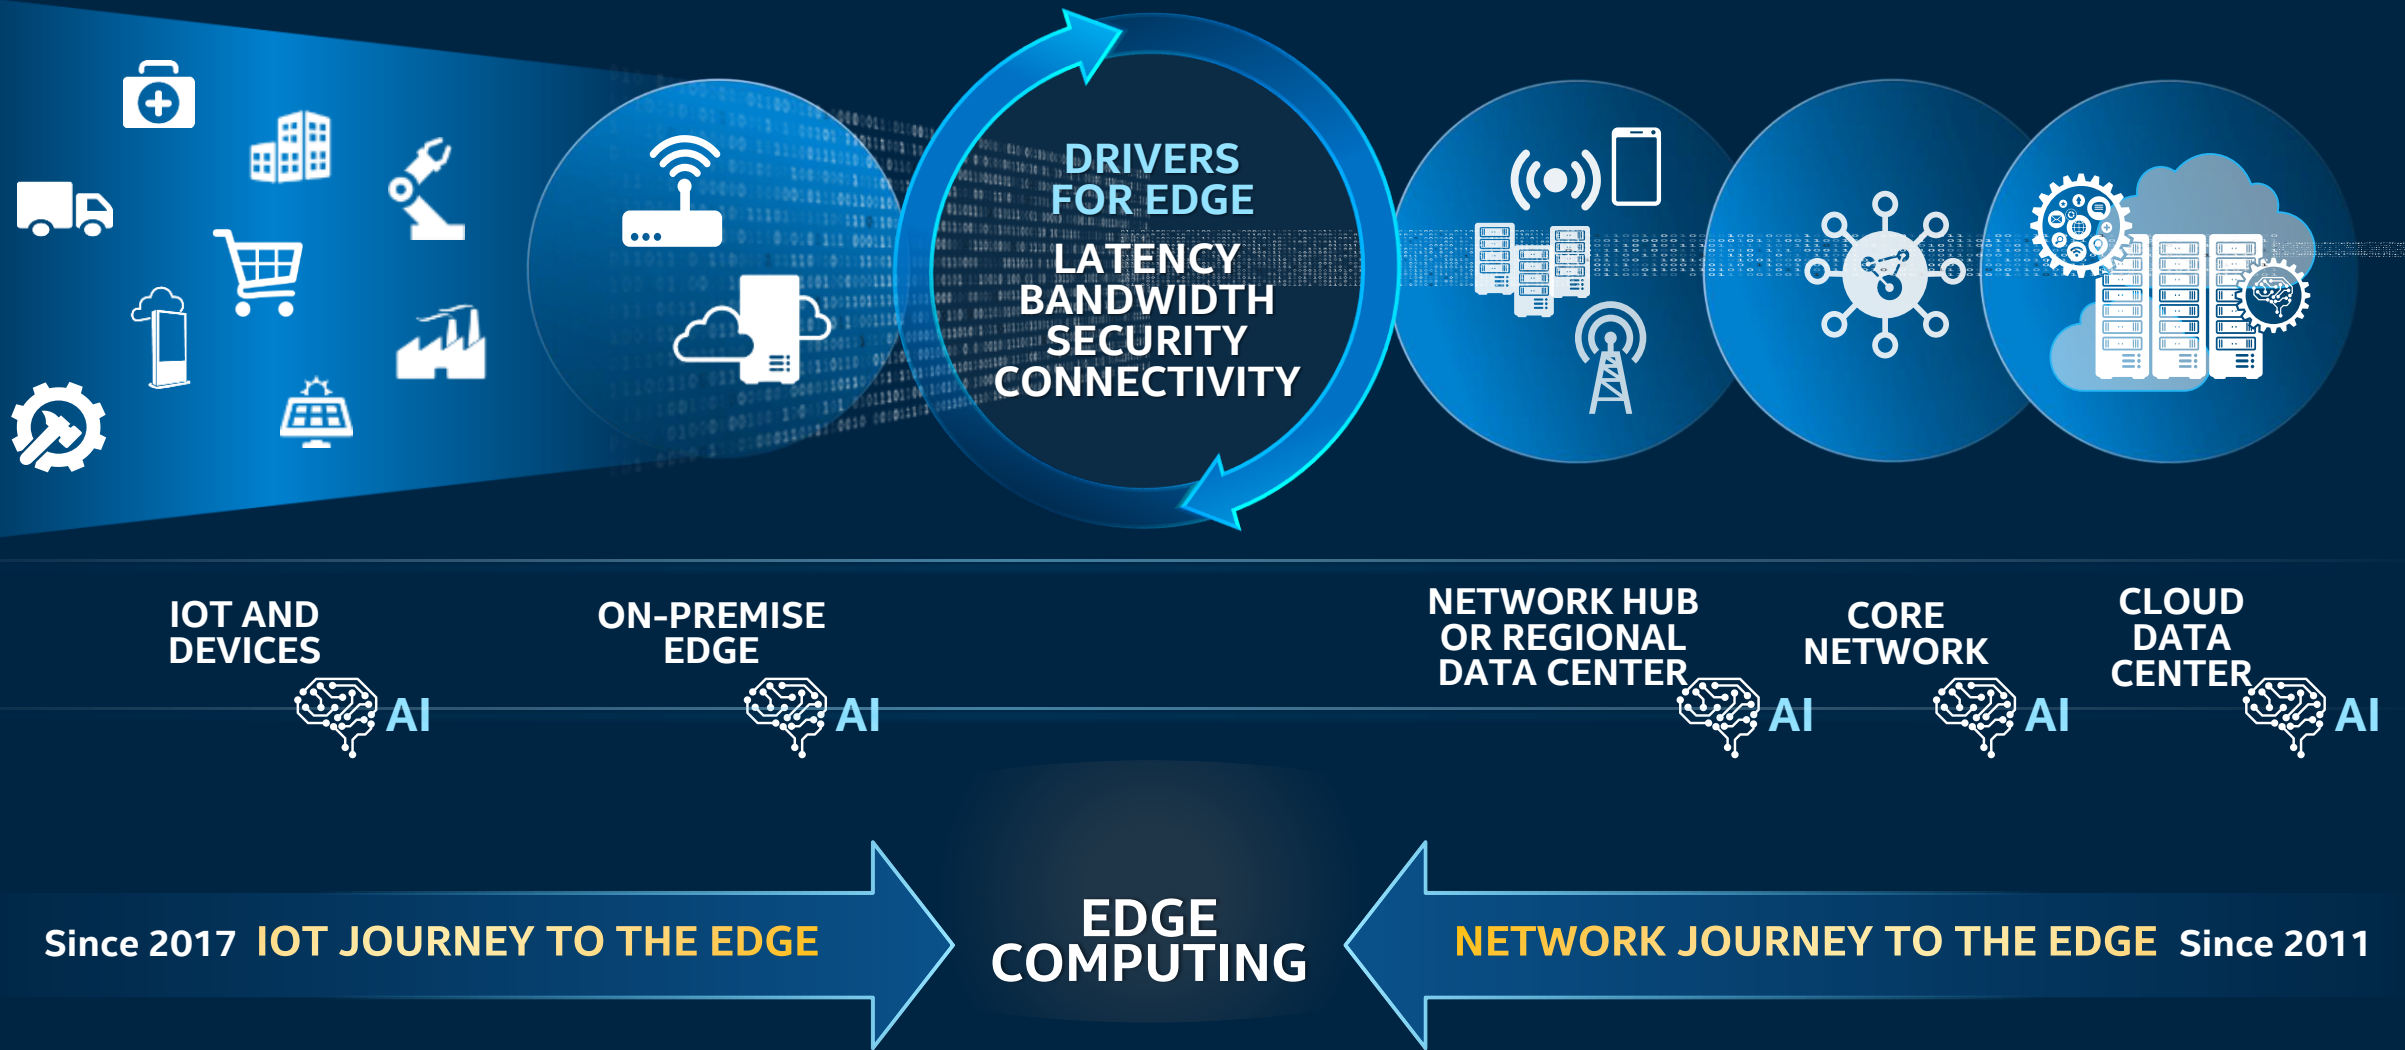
DRIVERS FOR EDGE

LATENCY
BANDWIDTH
SECURITY
CONNECTIVITY

IOT AND DEVICES

AI

ON-PREMISE EDGE

AI

NETWORK HUB OR REGIONAL DATA CENTER

AI

CORE NETWORK

AI

CLOUD DATA CENTER

AI

Since 2017 IOT JOURNEY TO THE EDGE

EDGE COMPUTING

NETWORK JOURNEY TO THE EDGE Since 2011